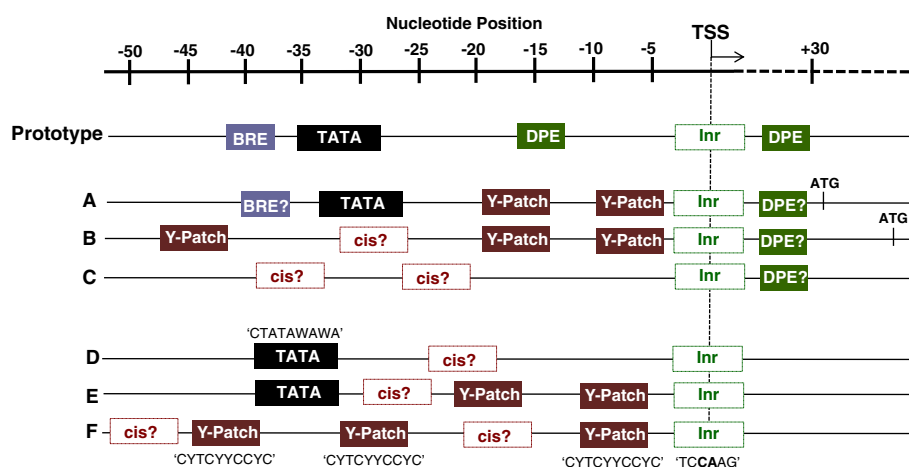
Nucleotide Position

TSS

-50 -45 -40 -35 -30 -25 -20 -15 -10 -5 +30

Prototype BRE TATA DPE Inr DPE

A BRE? TATA Y-Patch Y-Patch Inr DPE? ATG

B Y-Patch cis? Y-Patch Y-Patch Inr DPE? ATG

C cis? cis? Inr DPE?

'CTATAWAWA'

D TATA cis? Inr

E TATA cis? Y-Patch Y-Patch Inr

F cis? Y-Patch Y-Patch cis? Y-Patch Inr

'CYTCYYCCYC' 'CYTCYYCCYC' 'CYTCYYCCYC' 'TCCAAG'